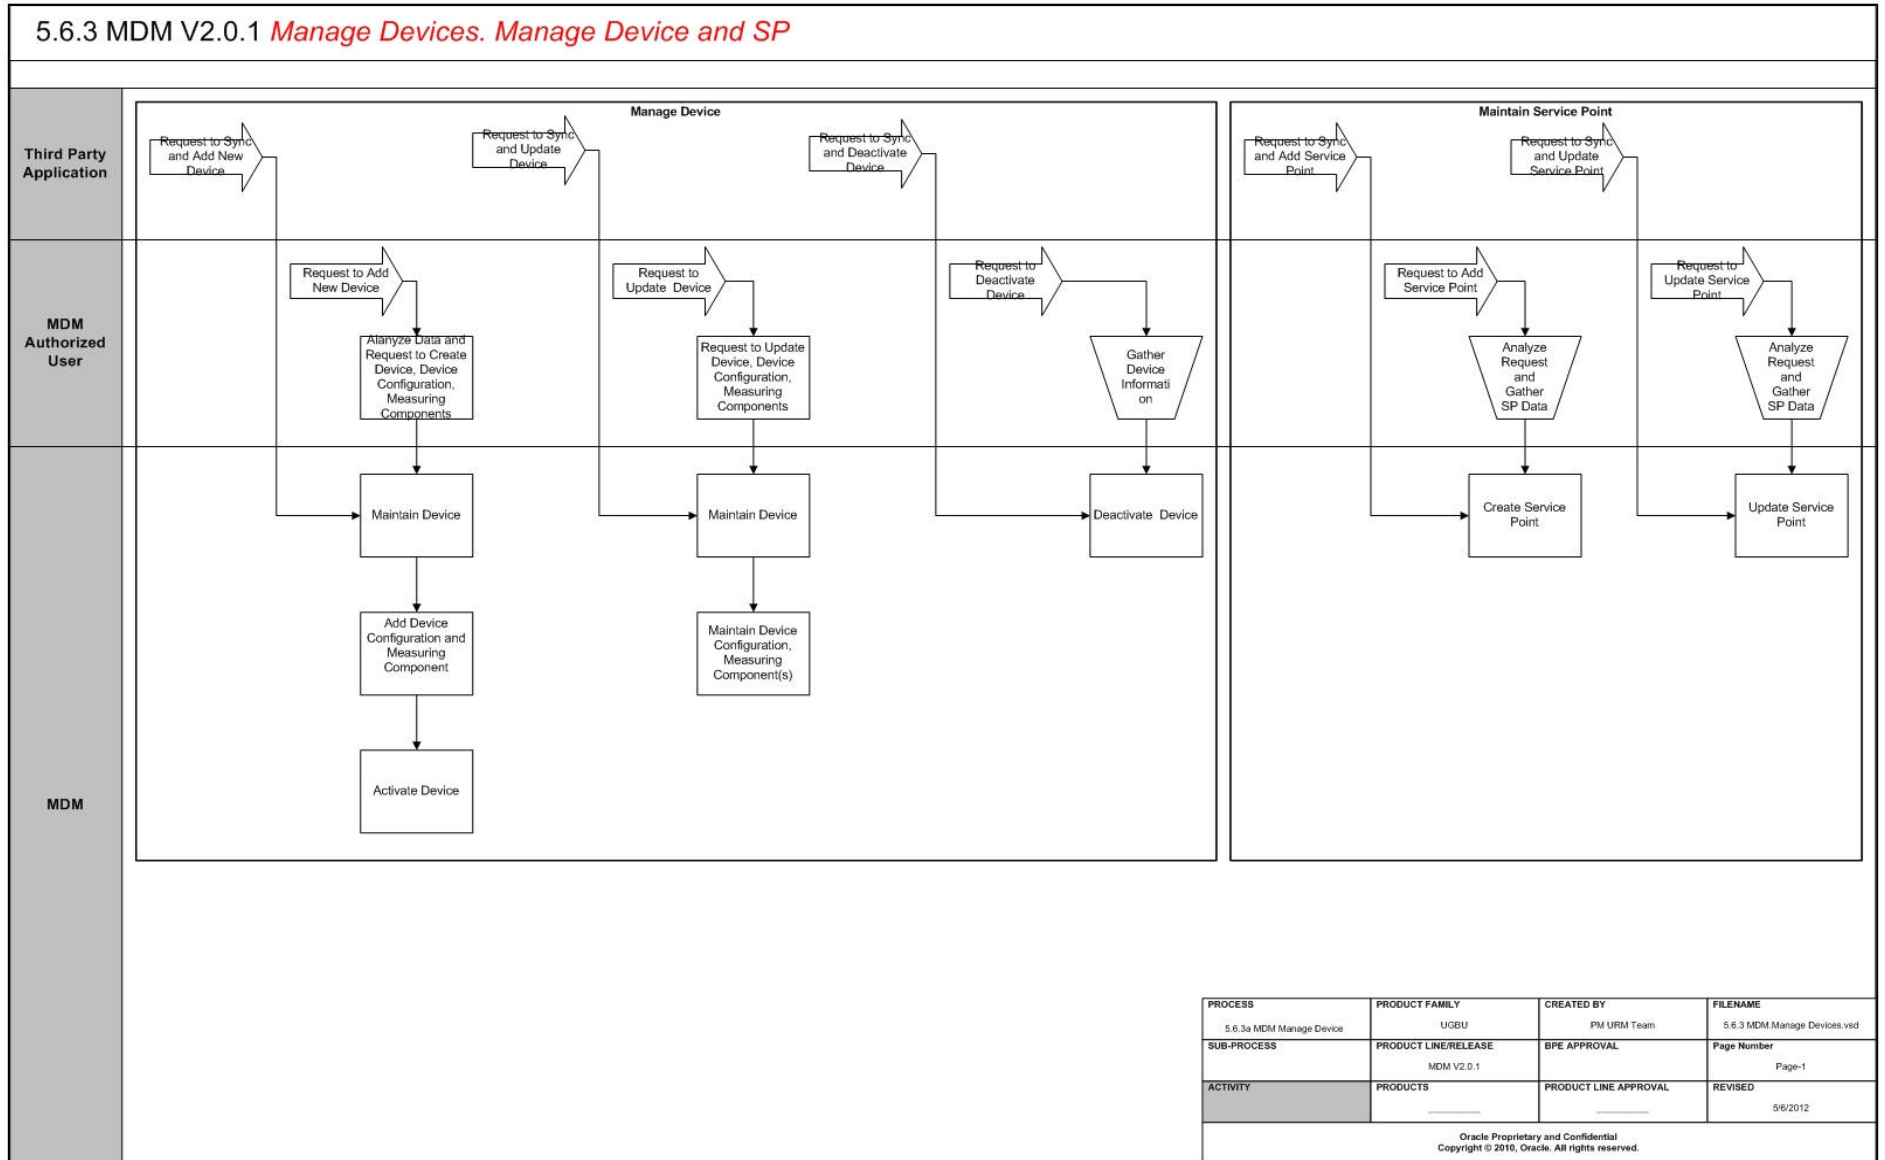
5.6.3 MDM V2.0.1 Manage Devices. Manage Device and SP

Third Party Application

MDM Authorized User

MDM

Manage Device

Request to Sync and Add New Device

Request to Sync and Update Device

Request to Sync and Deactivate Device

Request to Add New Device

Request to Update Device

Request to Deactivate Device

Alanyze Data and Request to Create Device, Device Configuration, Measuring Components

Request to Update Device, Device Configuration, Measuring Components

Gather Device Informati on

Maintain Device

Maintain Device

Deactivate Device

Add Device Configuration and Measuring Component

Maintain Device Configuration, Measuring Component(s)

Activate Device

Maintain Service Point

Request to Sync and Add Service Point

Request to Sync and Update Service Point

Request to Add Service Point

Request to Update Service Point

Analyze Request and Gather SP Data

Analyze Request and Gather SP Data

Create Service Point

Update Service Point

| PROCESS 5.6.3a MDM Manage Device | PRODUCT FAMILY UGBU | CREATED BY PM URM Team | FILENAME 5.6.3 MDM.Manage Devices.vsd |
|---|---|---|---|
| SUB-PROCESS | PRODUCT LINE/RELEASE MDM V2.0.1 | BPE APPROVAL | Page Number Page-1 |
| ACTIVITY | PRODUCTS | PRODUCT LINE APPROVAL | REVISED 5/6/2012 |

Oracle Proprietary and Confidential
Copyright © 2010, Oracle. All rights reserved.